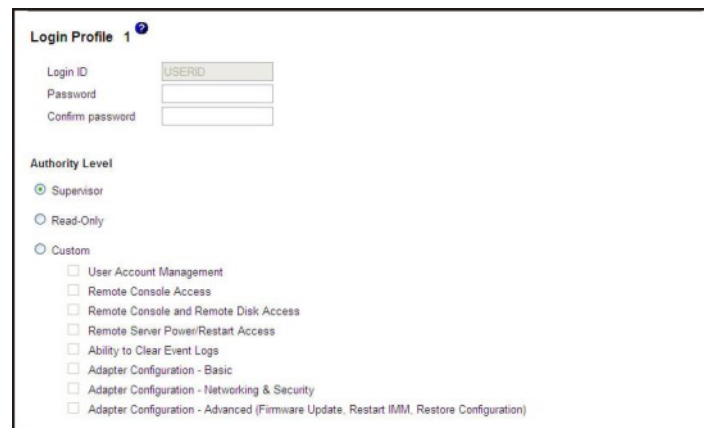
Login Profile 1

Login ID USERID
Password
Confirm password

Authority Level

Supervisor

Read-Only

Custom

User Account Management
Remote Console Access
Remote Console and Remote Disk Access
Remote Server Power/Restart Access
Ability to Clear Event Logs
Adapter Configuration - Basic
Adapter Configuration - Networking & Security
Adapter Configuration - Advanced (Firmware Update, Restart IMM, Restore Configuration)